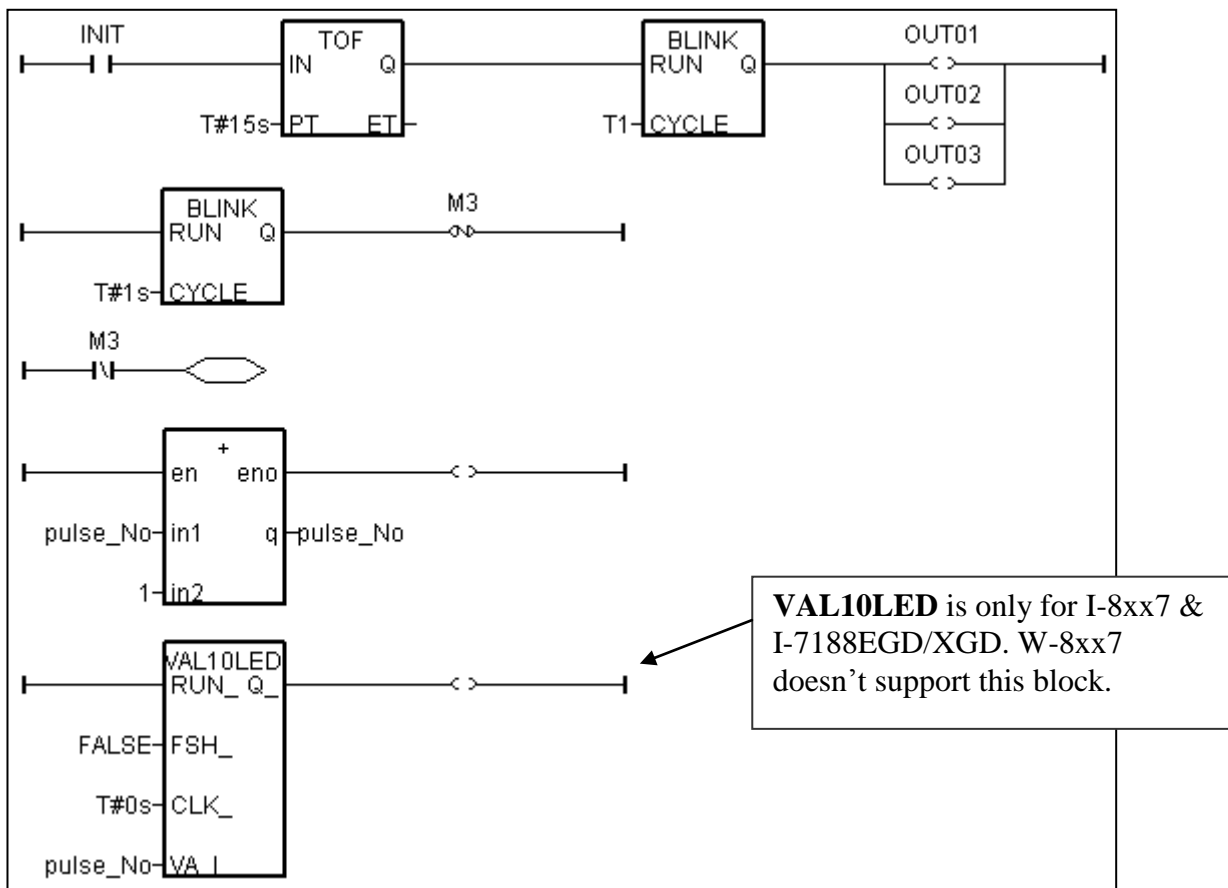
INIT

TOF
IN Q
T#15s PT ET

BLINK
RUN Q
T1 CYCLE

OUT01
OUT02
OUT03

BLINK
RUN Q
T#1s CYCLE

M3

M3

+
en eno
pulse_No in1 q pulse_No
1 in2

VAL10LED
RUN_ Q_
FALSE FSH_
T#0s CLK_
pulse_No VA_I

**VAL10LED** is only for I-8xx7 & I-7188EGD/XGD. W-8xx7 doesn’t support this block.